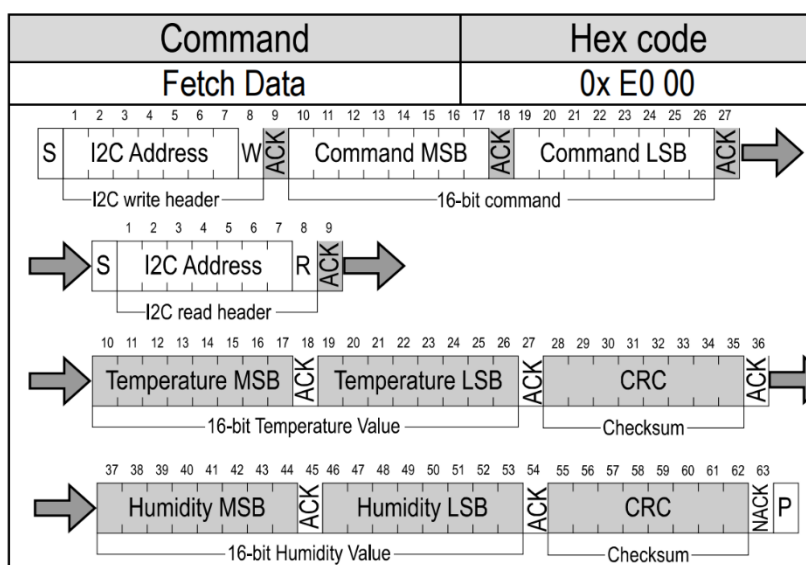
| Command | Hex code |
|---|---|
| Fetch Data | 0x E0 00 |

1 2 3 4 5 6 7 8 9 10 11 12 13 14 15 16 17 18 19 20 21 22 23 24 25 26 27

S I2C Address W ACK Command MSB ACK Command LSB ACK

I2C write header

16-bit command

1 2 3 4 5 6 7 8 9

S I2C Address R ACK

I2C read header

10 11 12 13 14 15 16 17 18 19 20 21 22 23 24 25 26 27 28 29 30 31 32 33 34 35 36

Temperature MSB ACK Temperature LSB ACK CRC ACK

16-bit Temperature Value

Checksum

37 38 39 40 41 42 43 44 45 46 47 48 49 50 51 52 53 54 55 56 57 58 59 60 61 62 63

Humidity MSB ACK Humidity LSB ACK CRC NACK P

16-bit Humidity Value

Checksum